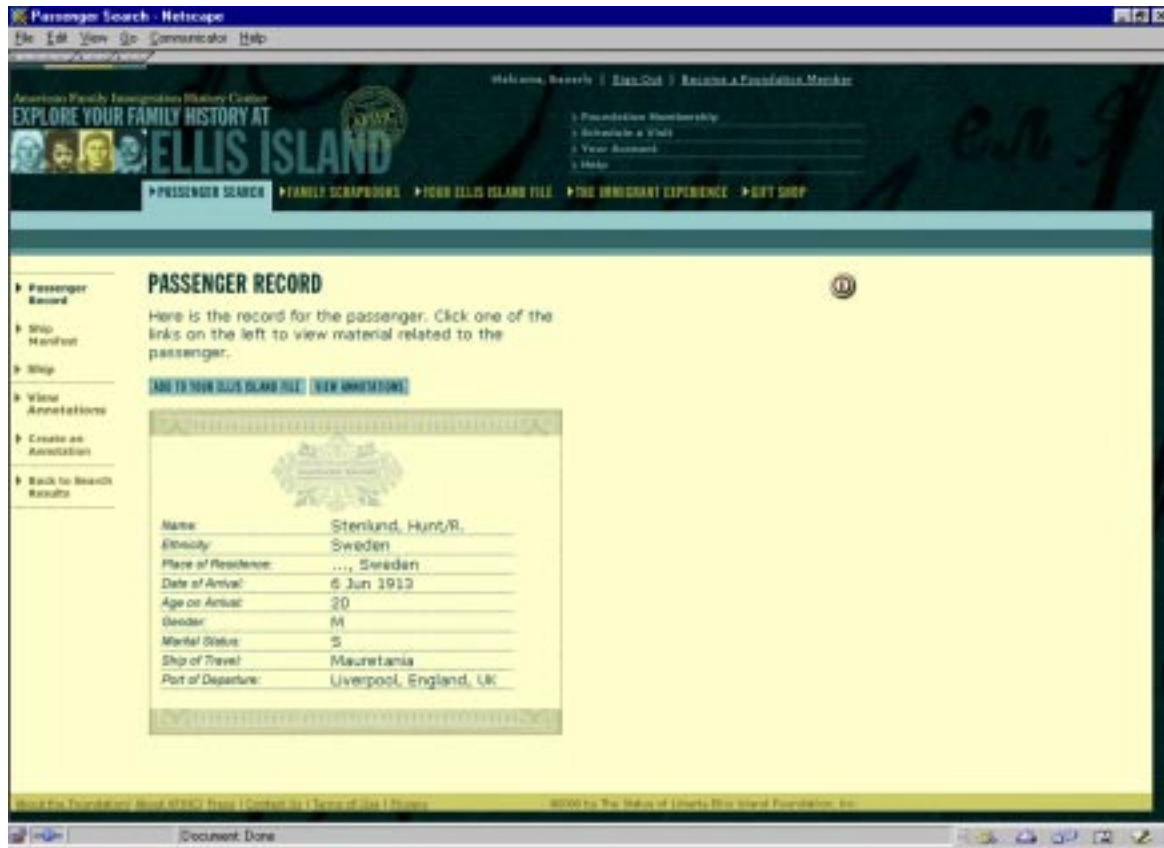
Passenger Search - Netscape

File Edit View Go Communicator Help

Welcome, Beverly | Sign Out | Become a Foundation Member

American Family Immigration History Center
EXPLORE YOUR FAMILY HISTORY AT
ELLIS ISLAND

› Foundation Membership
› Schedule a Visit
› Your Account
› Help

▸PASSENGER SEARCH ▸FAMILY SCRAPBOOKS ▸YOUR ELLIS ISLAND FILE ▸THE IMMIGRANT EXPERIENCE ▸GIFT SHOP

▸ Passenger Record
▸ Ship Manifest
▸ Ship
▸ View Annotations
▸ Create an Annotation
▸ Back to Search Results

PASSENGER RECORD

Here is the record for the passenger. Click one of the links on the left to view material related to the passenger.

ADD TO YOUR ELLIS ISLAND FILE VIEW ANNOTATIONS

| | |
|---|---|
| Name: | Stenlund, Hunt/R. |
| Ethnicity: | Sweden |
| Place of Residence: | ..., Sweden |
| Date of Arrival: | 6 Jun 1913 |
| Age on Arrival: | 20 |
| Gender: | M |
| Marital Status: | S |
| Ship of Travel: | Mauretania |
| Port of Departure: | Liverpool, England, UK |

About the Foundation | About AFIHC | Press | Contact Us | Terms of Use | Privacy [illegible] by The Statue of Liberty-Ellis Island Foundation, Inc.

Document: Done